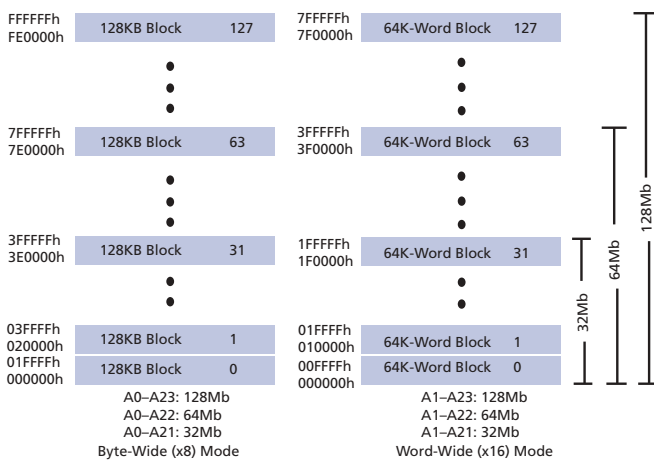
FFFFFFh
FE0000h
128KB Block 127

7FFFFFh
7E0000h
128KB Block 63

3FFFFFh
3E0000h
128KB Block 31

03FFFFh
020000h
128KB Block 1
01FFFFh
000000h
128KB Block 0

A0–A23: 128Mb
A0–A22: 64Mb
A0–A21: 32Mb
Byte-Wide (x8) Mode

7FFFFFh
7F0000h
64K-Word Block 127

3FFFFFh
3F0000h
64K-Word Block 63

1FFFFFh
1F0000h
64K-Word Block 31

01FFFFh
010000h
64K-Word Block 1
00FFFFh
000000h
64K-Word Block 0

A1–A23: 128Mb
A1–A22: 64Mb
A1–A21: 32Mb
Word-Wide (x16) Mode

32Mb
64Mb
128Mb